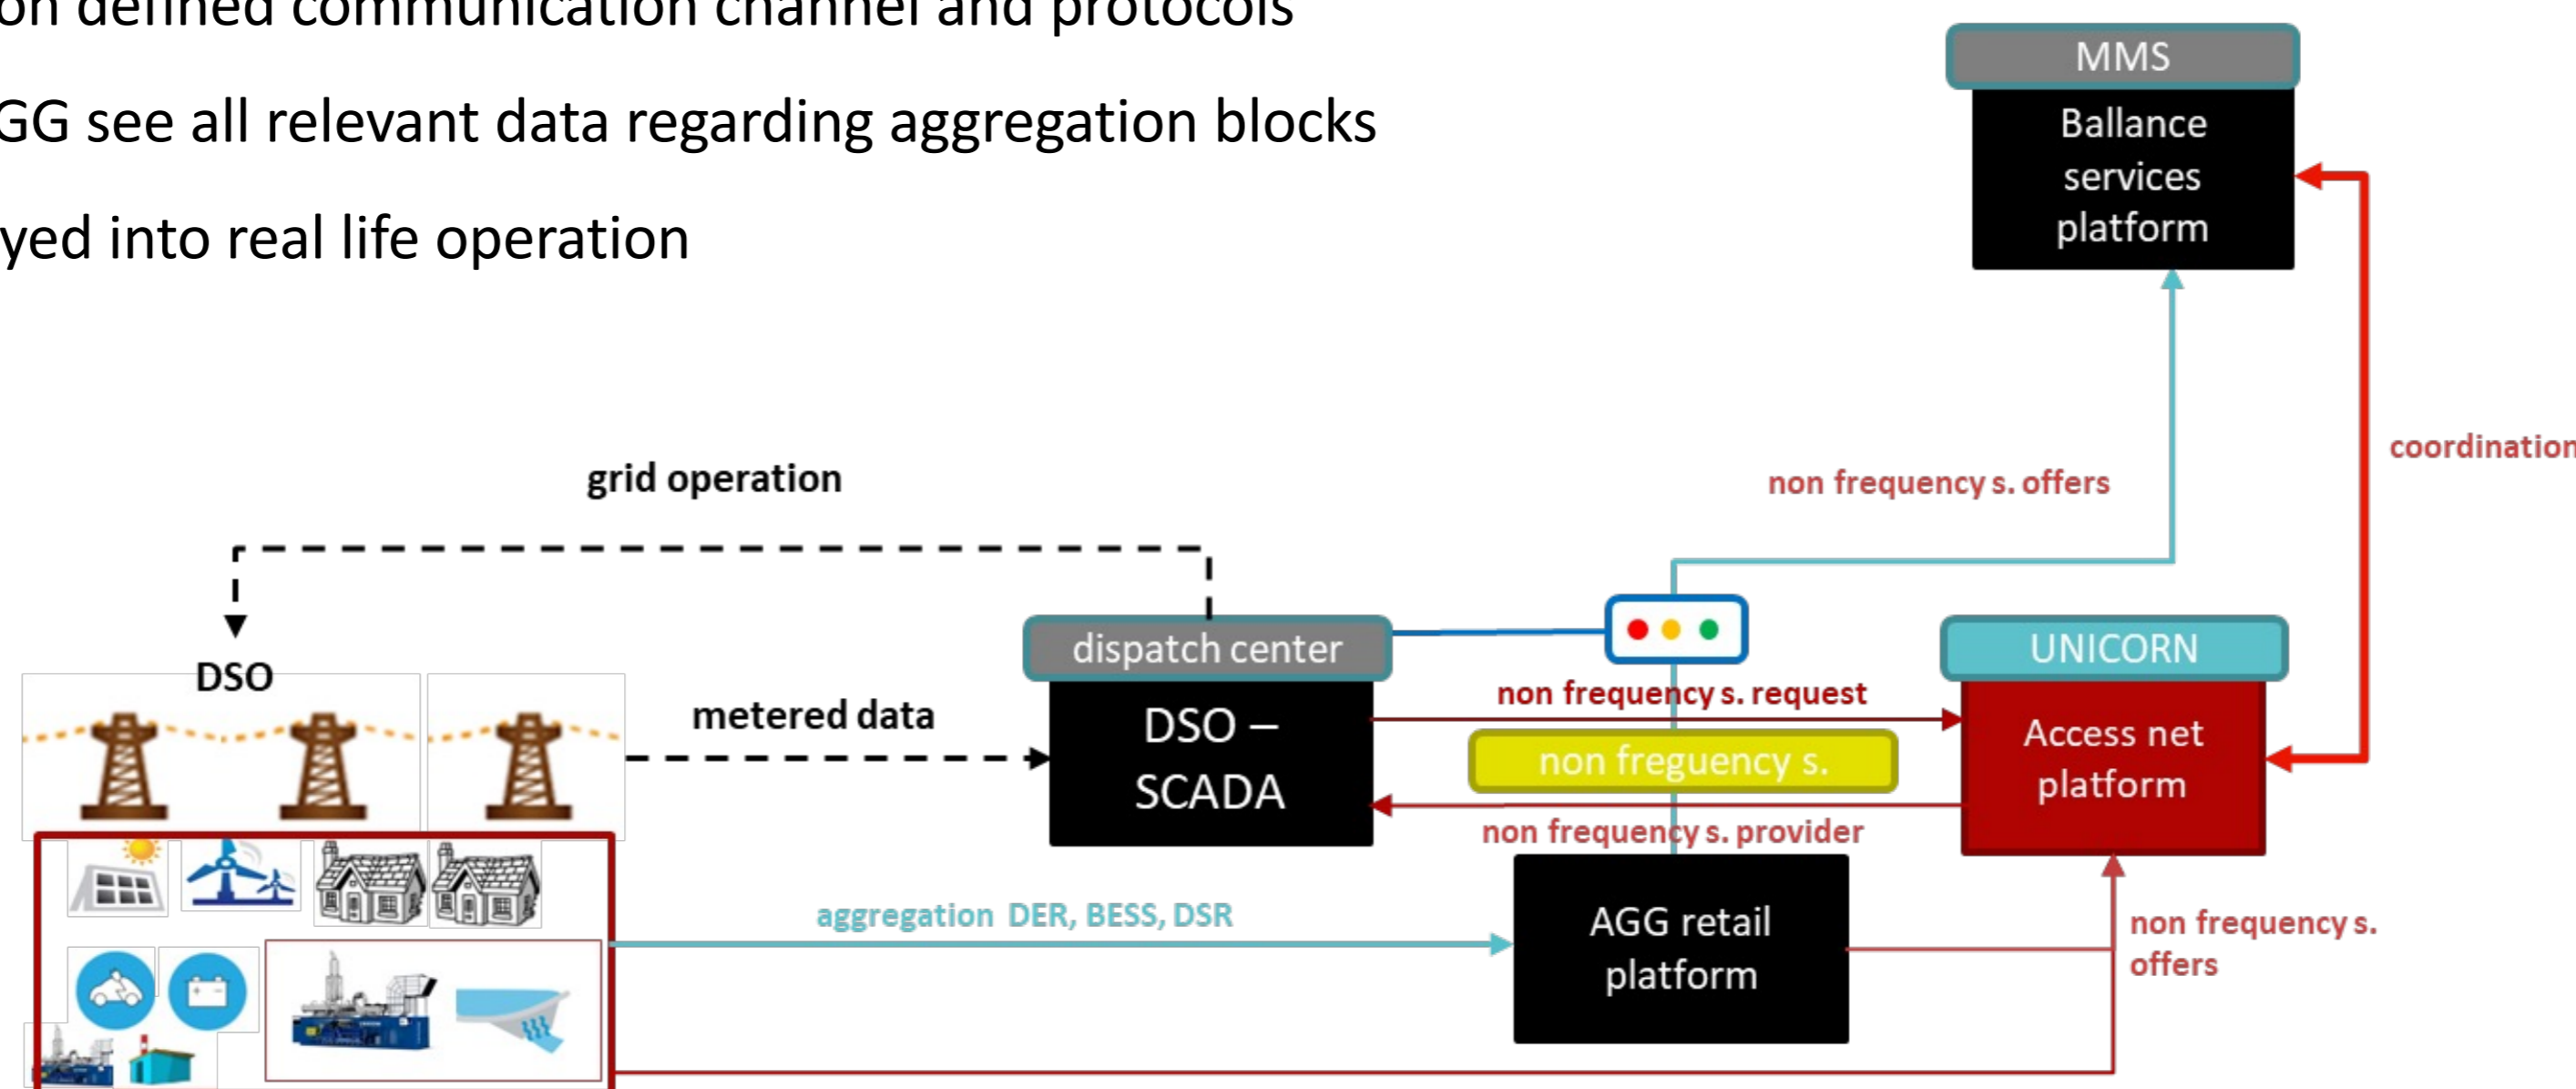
on defined communication channel and protocols
GG see all relevant data regarding aggregation blocks
yed into real life operation

MMS
Ballance services platform

coordination

non frequency s. offers

grid operation

DSO

dispatch center

DSO – SCADA

metered data

UNICORN

Access net platform

non frequency s. request

non freguency s.

non frequency s. provider

aggregation DER, BESS, DSR

AGG retail platform

non frequency s. offers